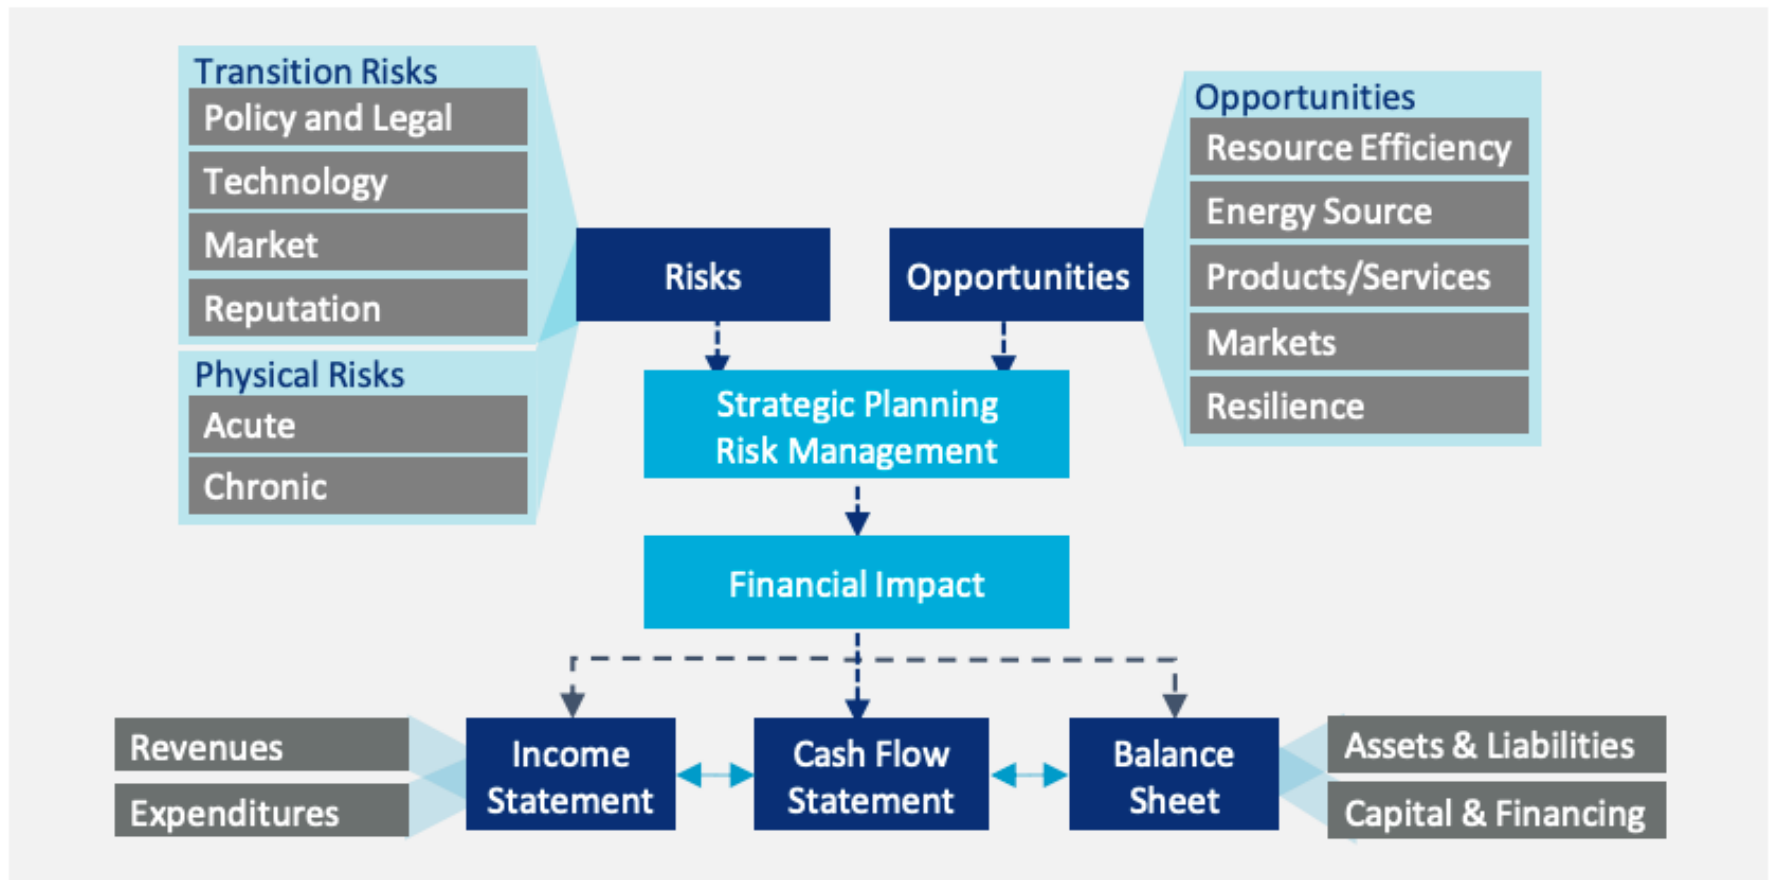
Transition Risks
Policy and Legal
Technology
Market
Reputation

Physical Risks
Acute
Chronic

Risks

Opportunities

Opportunities
Resource Efficiency
Energy Source
Products/Services
Markets
Resilience

Strategic Planning
Risk Management

Financial Impact

Revenues
Expenditures

Income Statement

Cash Flow Statement

Balance Sheet

Assets & Liabilities
Capital & Financing